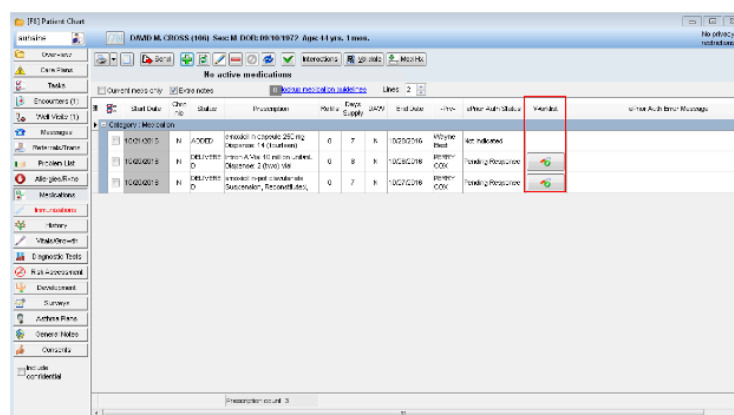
[PE] Patient Chart

autsine

DAVID M. CROSS (106) Sex: M DOB: 09/10/1972 Age: 44 yrs. 1 mos.

No privacy restrictions

Overview

Care Plans

Tasks

Encounters (1)

Well Visits (1)

Messages

Referrals/Trans

Problem List

Allergies/Rxns

Medications

Immunizations

History

Vitals/Growth

Diagnostic Tools

Risk Assessment

Development

Surveys

Asthma Plans

General Notes

Consents

Include confidential

Send

Interactions

Monographs

Med Hx

No active medications

Current meds only

Erx notes

Lookup medication guidelines

Lines 2

| Start Date | Chronic | Status | Prescription | Refills | Days Supply | DAW | End Date | Prov | ePrior Auth Status | Worklist | ePrior Auth Error Message |
|---|---|---|---|---|---|---|---|---|---|---|---|
| Category: Medication | | | | | | | | | | | |
| 10/21/2016 | N | ADDED | amoxicillin capsule 250 mg Dispense: 14 (1capsules) | 0 | 7 | N | 10/28/2016 | Wayne Reed | Not Indicated | | |
| 10/20/2016 | N | DELIVERED | Hiren-A Vial 10 million unit/mL Dispense: 2 (box) vial | 0 | 8 | N | 10/28/2016 | PERRY COX | Pending Response | | |
| 10/20/2016 | N | DELIVERED | amoxicillin-pot clavulanate Suspension, Reconstituted | 0 | 7 | N | 10/27/2016 | PERRY COX | Pending Response | | |

Prescription count: 3